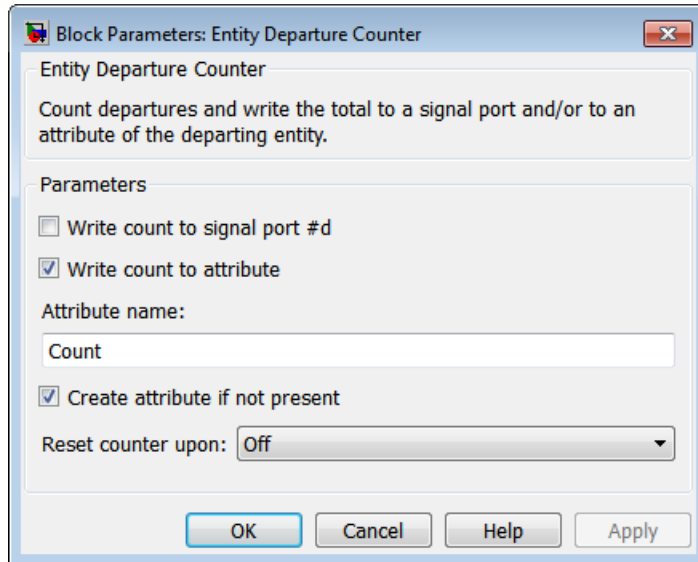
Block Parameters: Entity Departure Counter

Entity Departure Counter

Count departures and write the total to a signal port and/or to an attribute of the departing entity.

Parameters

Write count to signal port #d

Write count to attribute

Attribute name:

Count

Create attribute if not present

Reset counter upon: Off

OK Cancel Help Apply